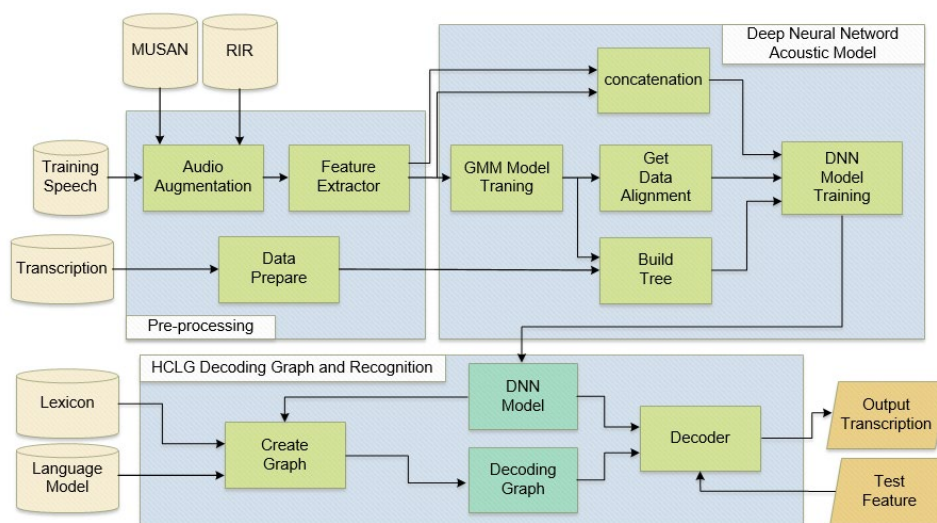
MUSAN

RIR

Deep Neural Netword Acoustic Model

concatenation

Training Speech

Audio Augmentation

Feature Extractor

GMM Model Traning

Get Data Alignment

DNN Model Training

Transcription

Data Prepare

Build Tree

Pre-processing

HCLG Decoding Graph and Recognition

DNN Model

Lexicon

Create Graph

Decoder

Output Transcription

Language Model

Decoding Graph

Test Feature